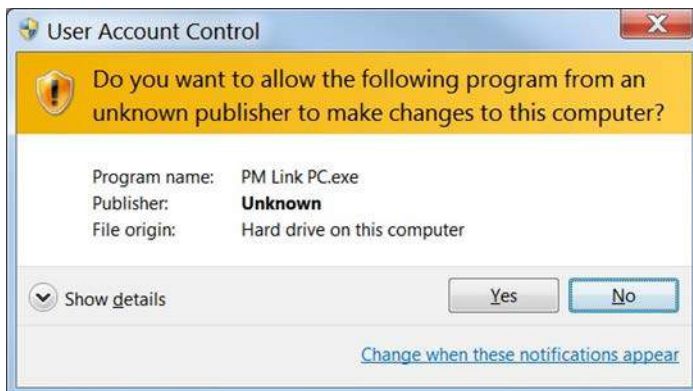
User Account Control

Do you want to allow the following program from an unknown publisher to make changes to this computer?

| | |
|---|---|
| Program name: | PM Link PC.exe |
| Publisher: | **Unknown** |
| File origin: | Hard drive on this computer |

Show details

Yes

No

Change when these notifications appear